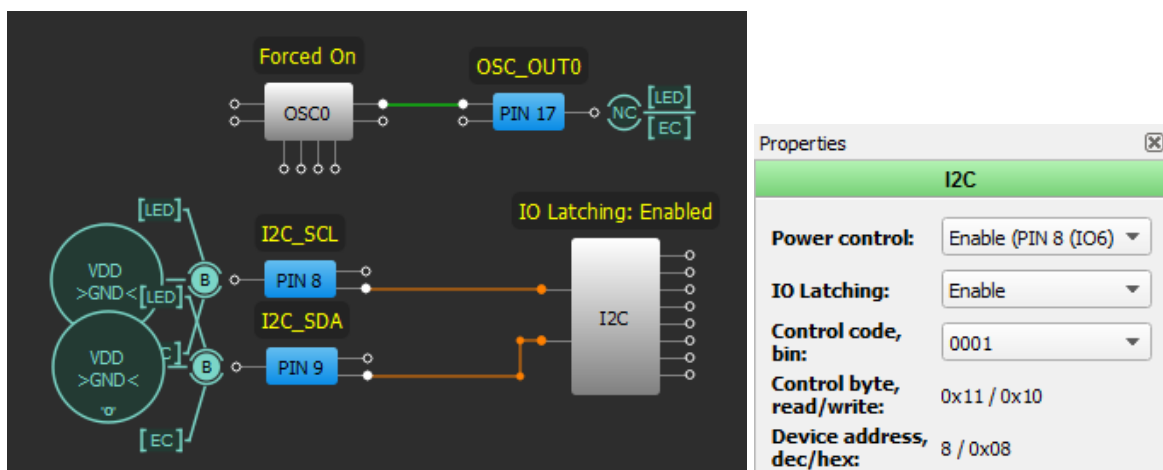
Forced On
OSC0
OSC_OUT0
PIN 17
NC
[LED]
[EC]
[LED]
I2C_SCL
IO Latching: Enabled
VDD
>GND<
B
PIN 8
[LED]
I2C_SDA
I2C
VDD
>GND<
"0"
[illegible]C]
B
PIN 9
[EC]

Properties
I2C
Power control: Enable (PIN 8 (IO6)
IO Latching: Enable
Control code, bin: 0001
Control byte, read/write: 0x11 / 0x10
Device address, dec/hex: 8 / 0x08